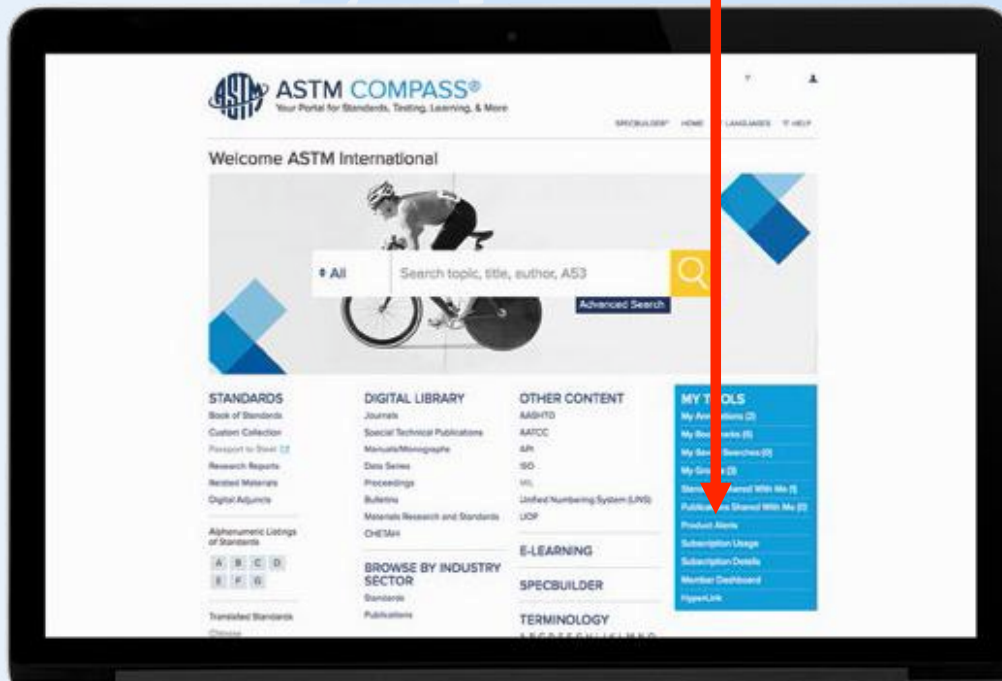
ASTM COMPASS®
Your Portal for Standards, Testing, Learning, & More

SPECBUILDER HOME LANGUAGES HELP

Welcome ASTM International

All
Search topic, title, author, A53
Advanced Search

STANDARDS
Book of Standards
Custom Collection
Passport to Steel
Research Reports
Related Materials
Digital Adjuncts

Alphanumeric Listings of Standards
A B C D
E F G

Translated Standards
Chinese

DIGITAL LIBRARY
Journals
Special Technical Publications
Manuals/Monographs
Data Series
Proceedings
Bulletins
Materials Research and Standards
CHETAH

BROWSE BY INDUSTRY SECTOR
Standards
Publications

OTHER CONTENT
AASHTO
AATCC
API
ISO
MIL
Unified Numbering System (UNS)
UOP

E-LEARNING

SPECBUILDER

TERMINOLOGY
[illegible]

MY T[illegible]OLS
My An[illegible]tions (2)
My Boo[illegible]arks (6)
My Sa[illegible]earches (0)
My Gr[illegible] (3)
Stand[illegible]hared With Me (1)
Publica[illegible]s Shared With Me (0)
Product Alerts
Subscription Usage
Subscription Details
Member Dashboard
HyperLink